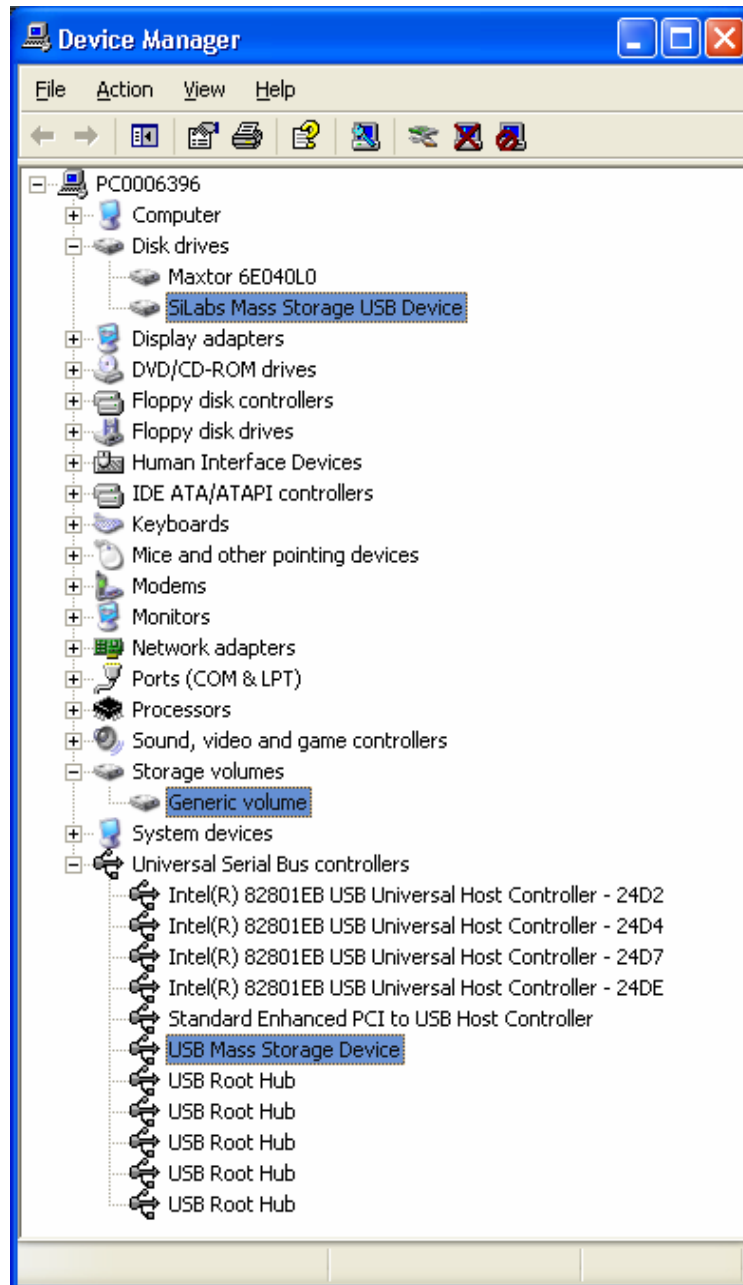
Device Manager

File Action View Help

PC0006396
Computer
Disk drives
Maxtor 6E040L0
SiLabs Mass Storage USB Device
Display adapters
DVD/CD-ROM drives
Floppy disk controllers
Floppy disk drives
Human Interface Devices
IDE ATA/ATAPI controllers
Keyboards
Mice and other pointing devices
Modems
Monitors
Network adapters
Ports (COM & LPT)
Processors
Sound, video and game controllers
Storage volumes
Generic volume
System devices
Universal Serial Bus controllers
Intel(R) 82801EB USB Universal Host Controller - 24D2
Intel(R) 82801EB USB Universal Host Controller - 24D4
Intel(R) 82801EB USB Universal Host Controller - 24D7
Intel(R) 82801EB USB Universal Host Controller - 24DE
Standard Enhanced PCI to USB Host Controller
USB Mass Storage Device
USB Root Hub
USB Root Hub
USB Root Hub
USB Root Hub
USB Root Hub